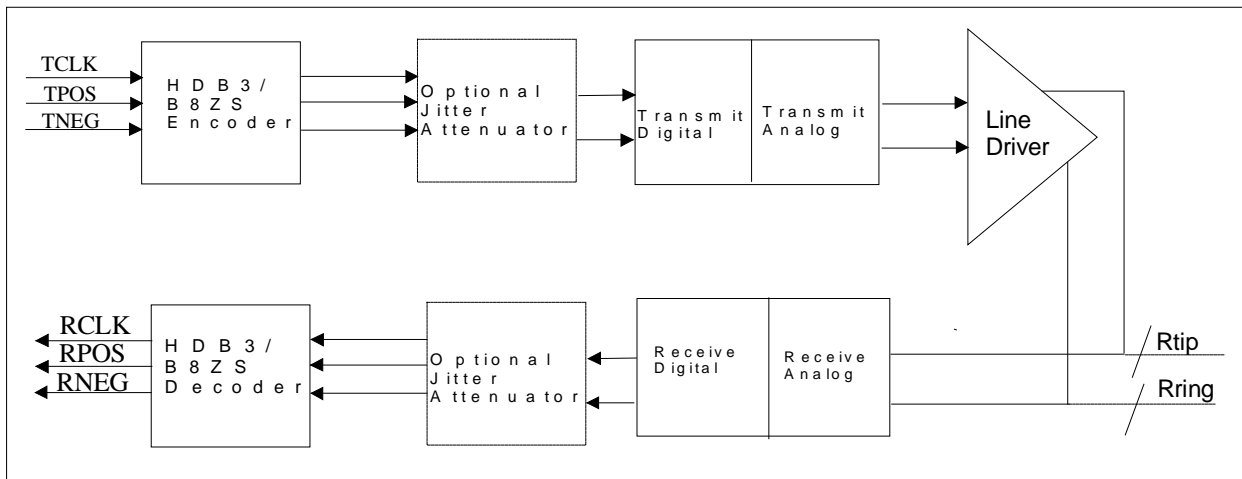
TCLK
TPOS
TNEG

HDB3/
B8ZS
Encoder

Optional
Jitter
Attenuator

Transmit
Digital

Transmit
Analog

Line
Driver

RCLK
RPOS
RNEG

HDB3/
B8ZS
Decoder

Optional
Jitter
Attenuator

Receive
Digital

Receive
Analog

Rtip
Rring